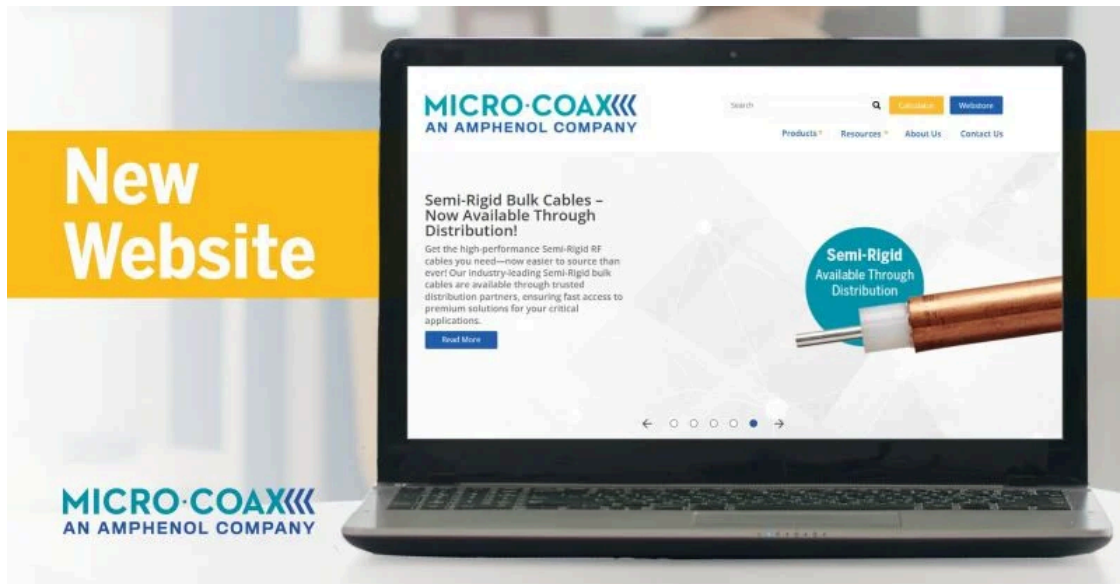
New Website

MICRO·COAX
AN AMPHENOL COMPANY

Search

Calculator

Webstore

Products

Resources

About Us

Contact Us

Semi-Rigid Bulk Cables – Now Available Through Distribution!

Get the high-performance Semi-Rigid RF cables you need—now easier to source than ever! Our industry-leading Semi-Rigid bulk cables are available through trusted distribution partners, ensuring fast access to premium solutions for your critical applications.

Read More

Semi-Rigid
Available Through Distribution

MICRO·COAX
AN AMPHENOL COMPANY